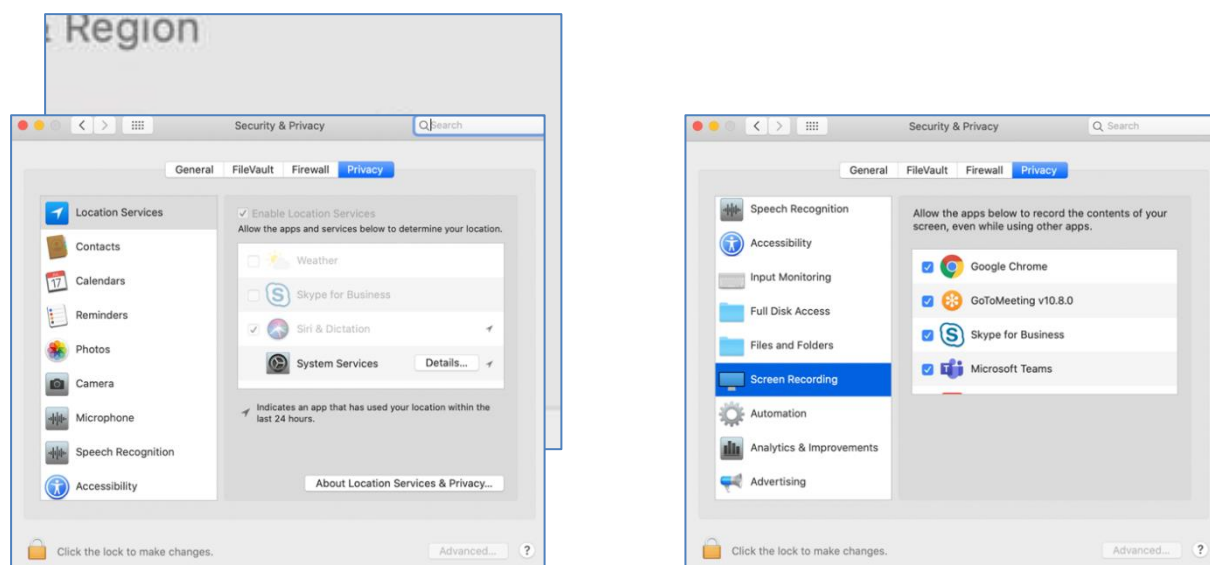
Region

Security & Privacy

Search

General FileVault Firewall Privacy

Location Services
Contacts
Calendars
Reminders
Photos
Camera
Microphone
Speech Recognition
Accessibility

Enable Location Services
Allow the apps and services below to determine your location.

Weather
Skype for Business
Siri & Dictation
System Services Details...

Indicates an app that has used your location within the last 24 hours.

About Location Services & Privacy...

Click the lock to make changes.

Advanced... ?

Security & Privacy

Search

General FileVault Firewall Privacy

Speech Recognition
Accessibility
Input Monitoring
Full Disk Access
Files and Folders
Screen Recording
Automation
Analytics & Improvements
Advertising

Allow the apps below to record the contents of your screen, even while using other apps.

Google Chrome
GoToMeeting v10.8.0
Skype for Business
Microsoft Teams

Click the lock to make changes.

Advanced... ?